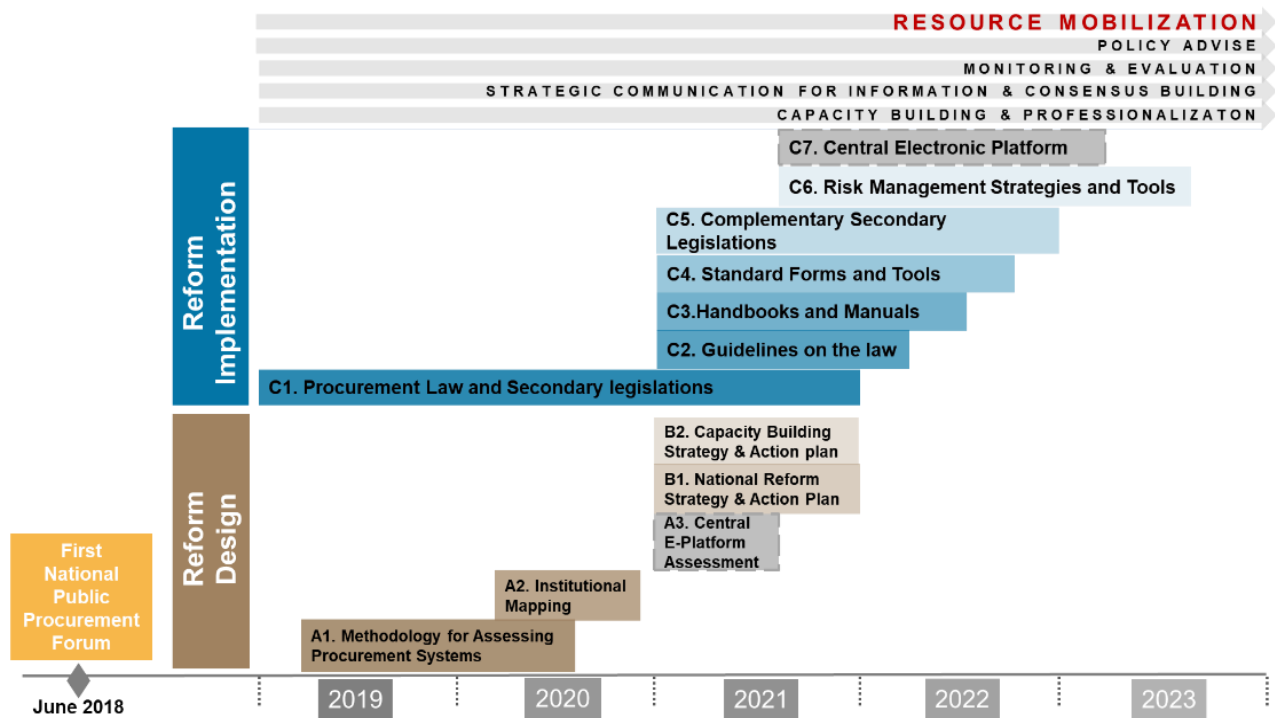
RESOURCE MOBILIZATION
POLICY ADVISE
MONITORING & EVALUATION
STRATEGIC COMMUNICATION FOR INFORMATION & CONSENSUS BUILDING
CAPACITY BUILDING & PROFESSIONALIZATON

Reform Implementation

C7. Central Electronic Platform
C6. Risk Management Strategies and Tools
C5. Complementary Secondary Legislations
C4. Standard Forms and Tools
C3.Handbooks and Manuals
C2. Guidelines on the law
C1. Procurement Law and Secondary legislations

Reform Design

B2. Capacity Building Strategy & Action plan
B1. National Reform Strategy & Action Plan
A3. Central E-Platform Assessment
A2. Institutional Mapping
A1. Methodology for Assessing Procurement Systems

First National Public Procurement Forum

June 2018
2019
2020
2021
2022
2023